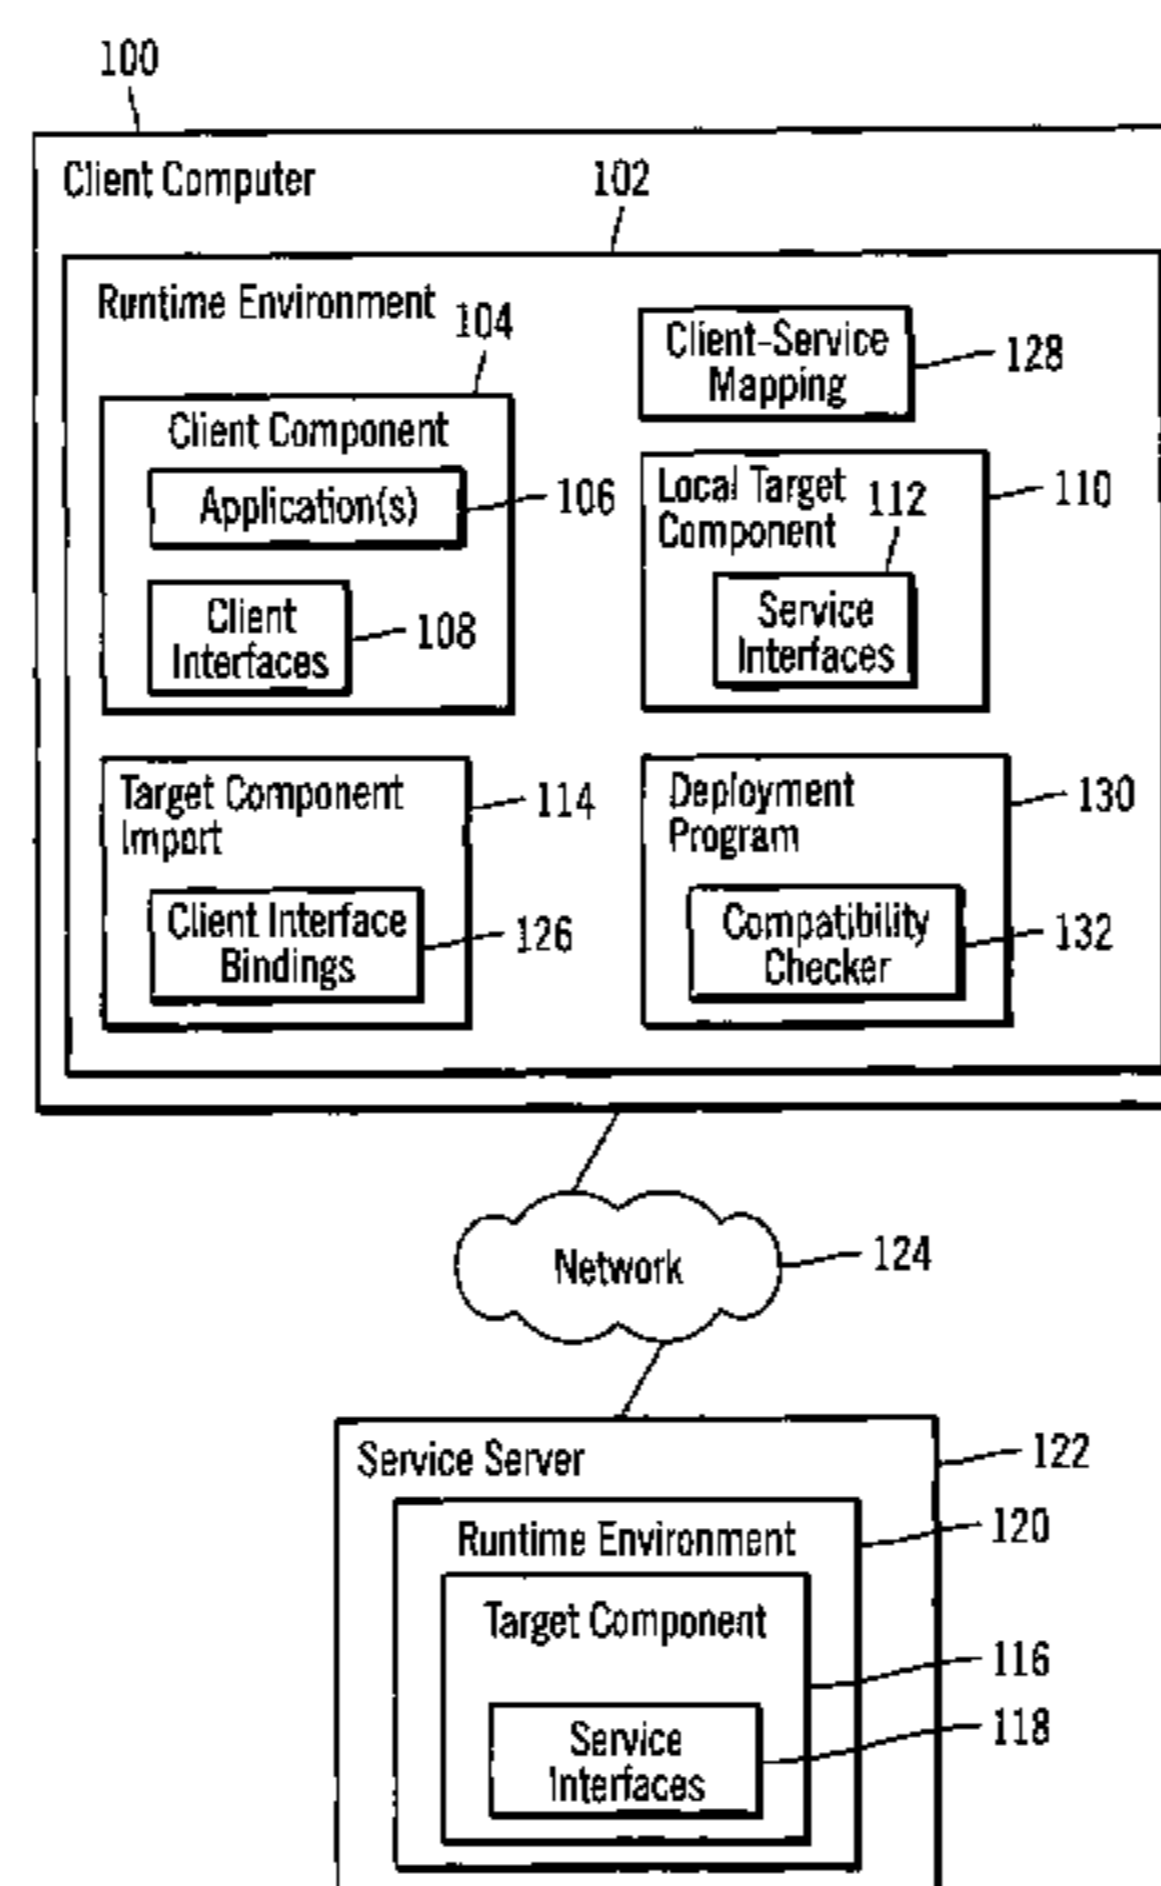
100

Client Computer

102

Runtime Environment

104

Client-Service Mapping

128

Client Component

Application(s)

106

Client Interfaces

108

Local Target Component

112

110

Service Interfaces

Target Component Import

114

Client Interface Bindings

126

Deployment Program

130

Compatibility Checker

132

Network

124

Service Server

122

Runtime Environment

120

Target Component

116

Service Interfaces

118